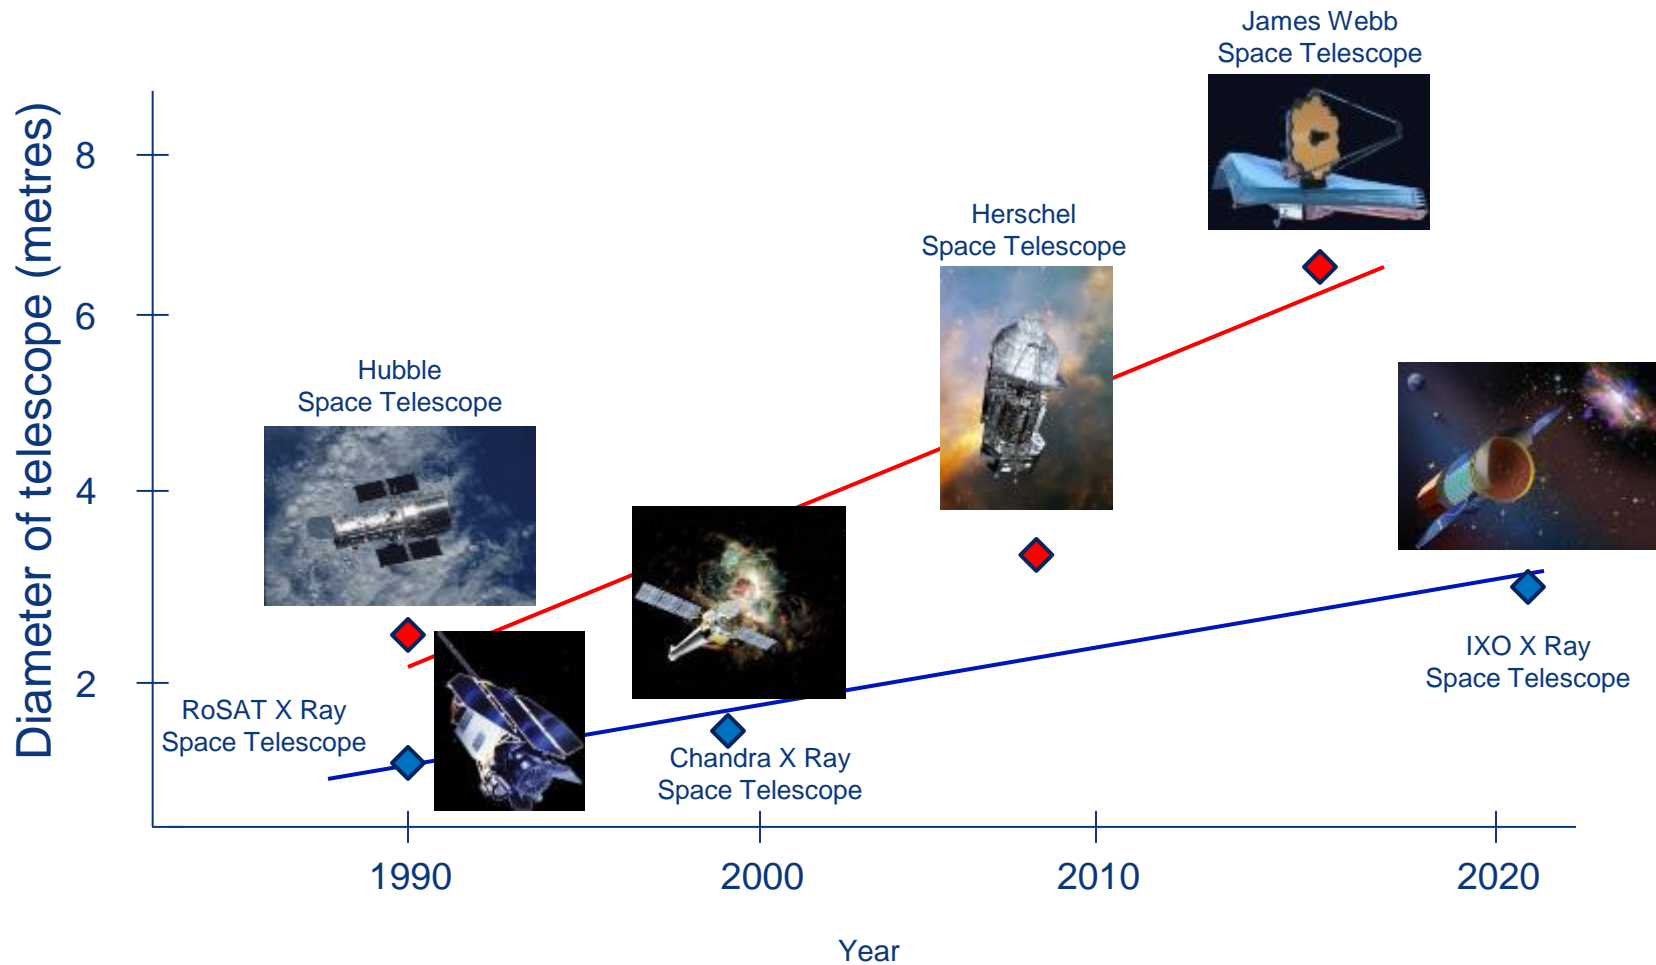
James Webb
Space Telescope

Herschel
Space Telescope

Hubble
Space Telescope

Diameter of telescope (metres)

8

6

4

2

RoSAT X Ray
Space Telescope

Chandra X Ray
Space Telescope

IXO X Ray
Space Telescope

1990

2000

2010

2020

Year